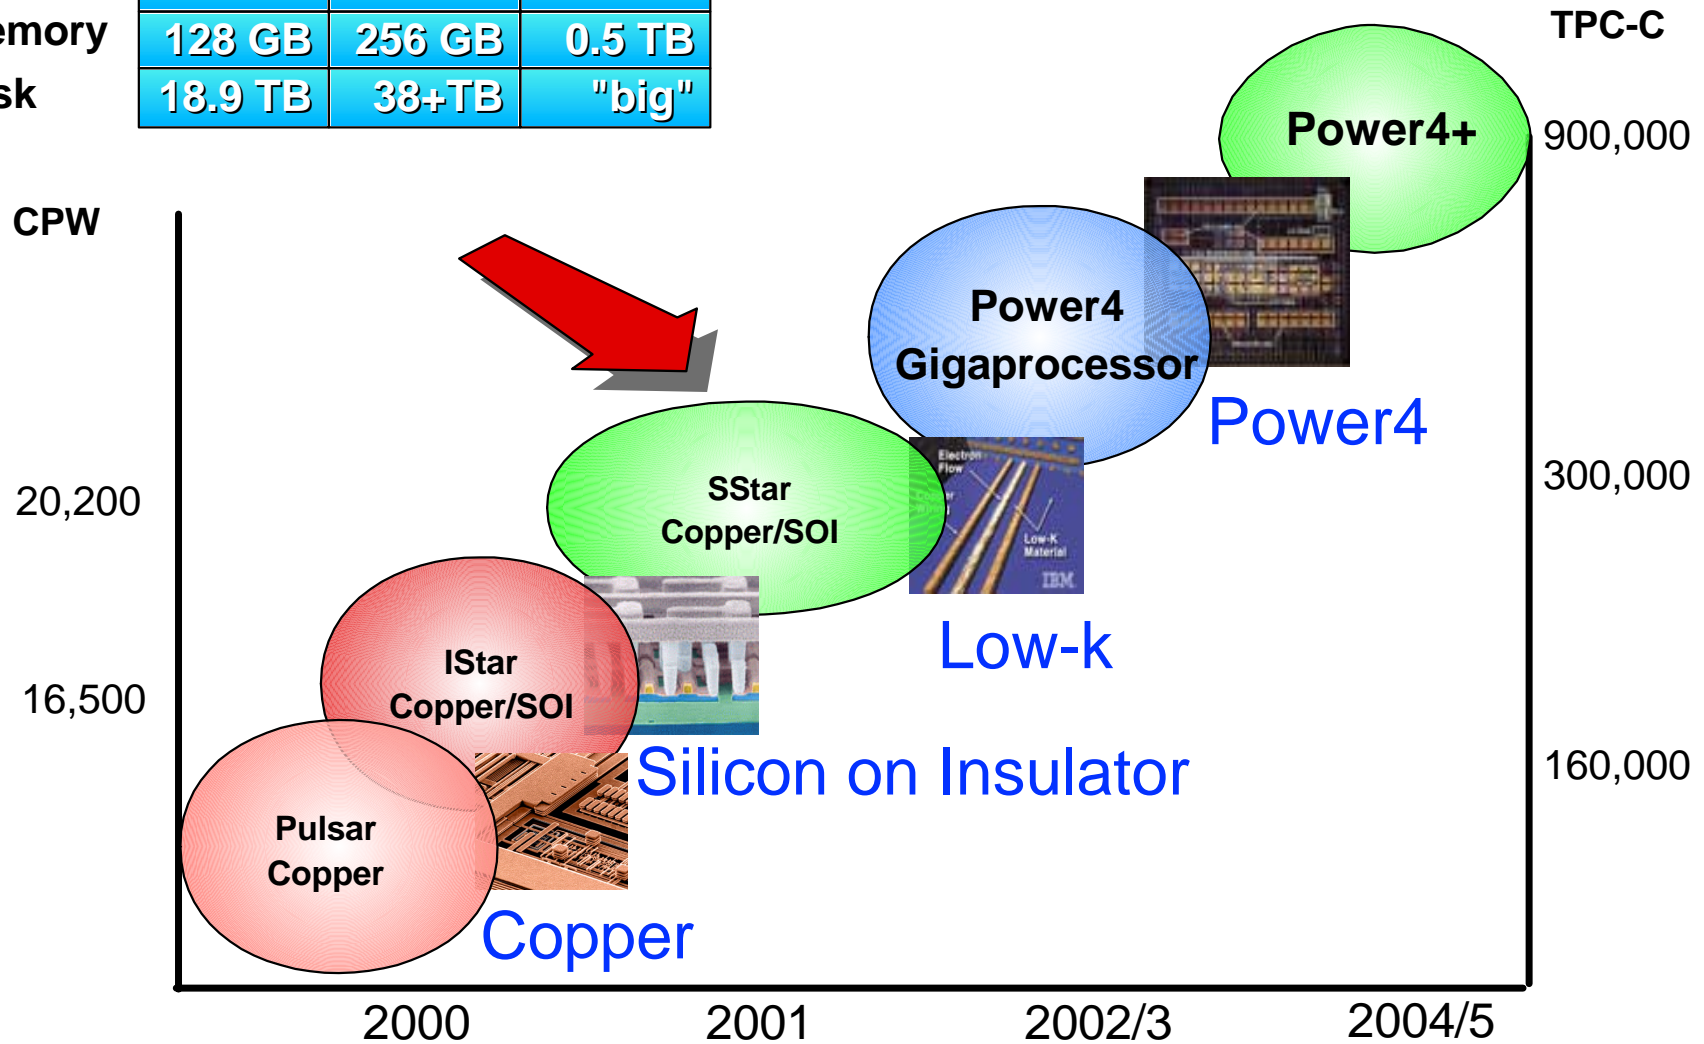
| emory | 128 GB | 256 GB | 0.5 TB |
|---|---|---|---|
| sk | 18.9 TB | 38+TB | "big" |

TPC-C

Power4+

900,000

CPW

Power4 Gigaprocessor

Power4

20,200

SStar Copper/SOI

Electron Flow

Low-K Material

IBM

300,000

Low-k

16,500

IStar Copper/SOI

Silicon on Insulator

160,000

Pulsar Copper

Copper

2000

2001

2002/3

2004/5